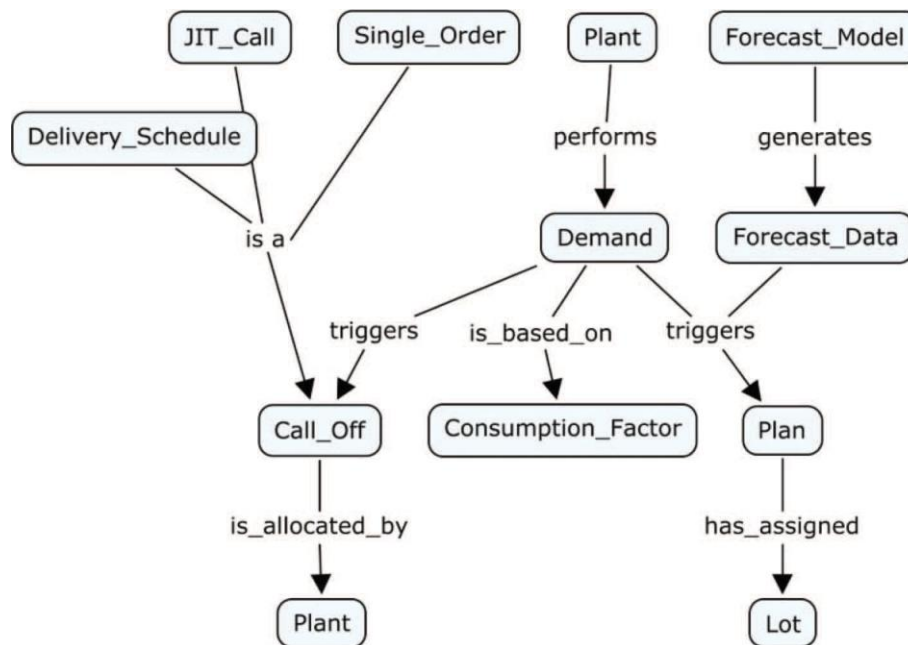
JIT_Call

Single_Order

Plant

Forecast_Model

Delivery_Schedule

performs

generates

is a

Demand

Forecast_Data

triggers

is_based_on

triggers

Call_Off

Consumption_Factor

Plan

is_allocated_by

has_assigned

Plant

Lot